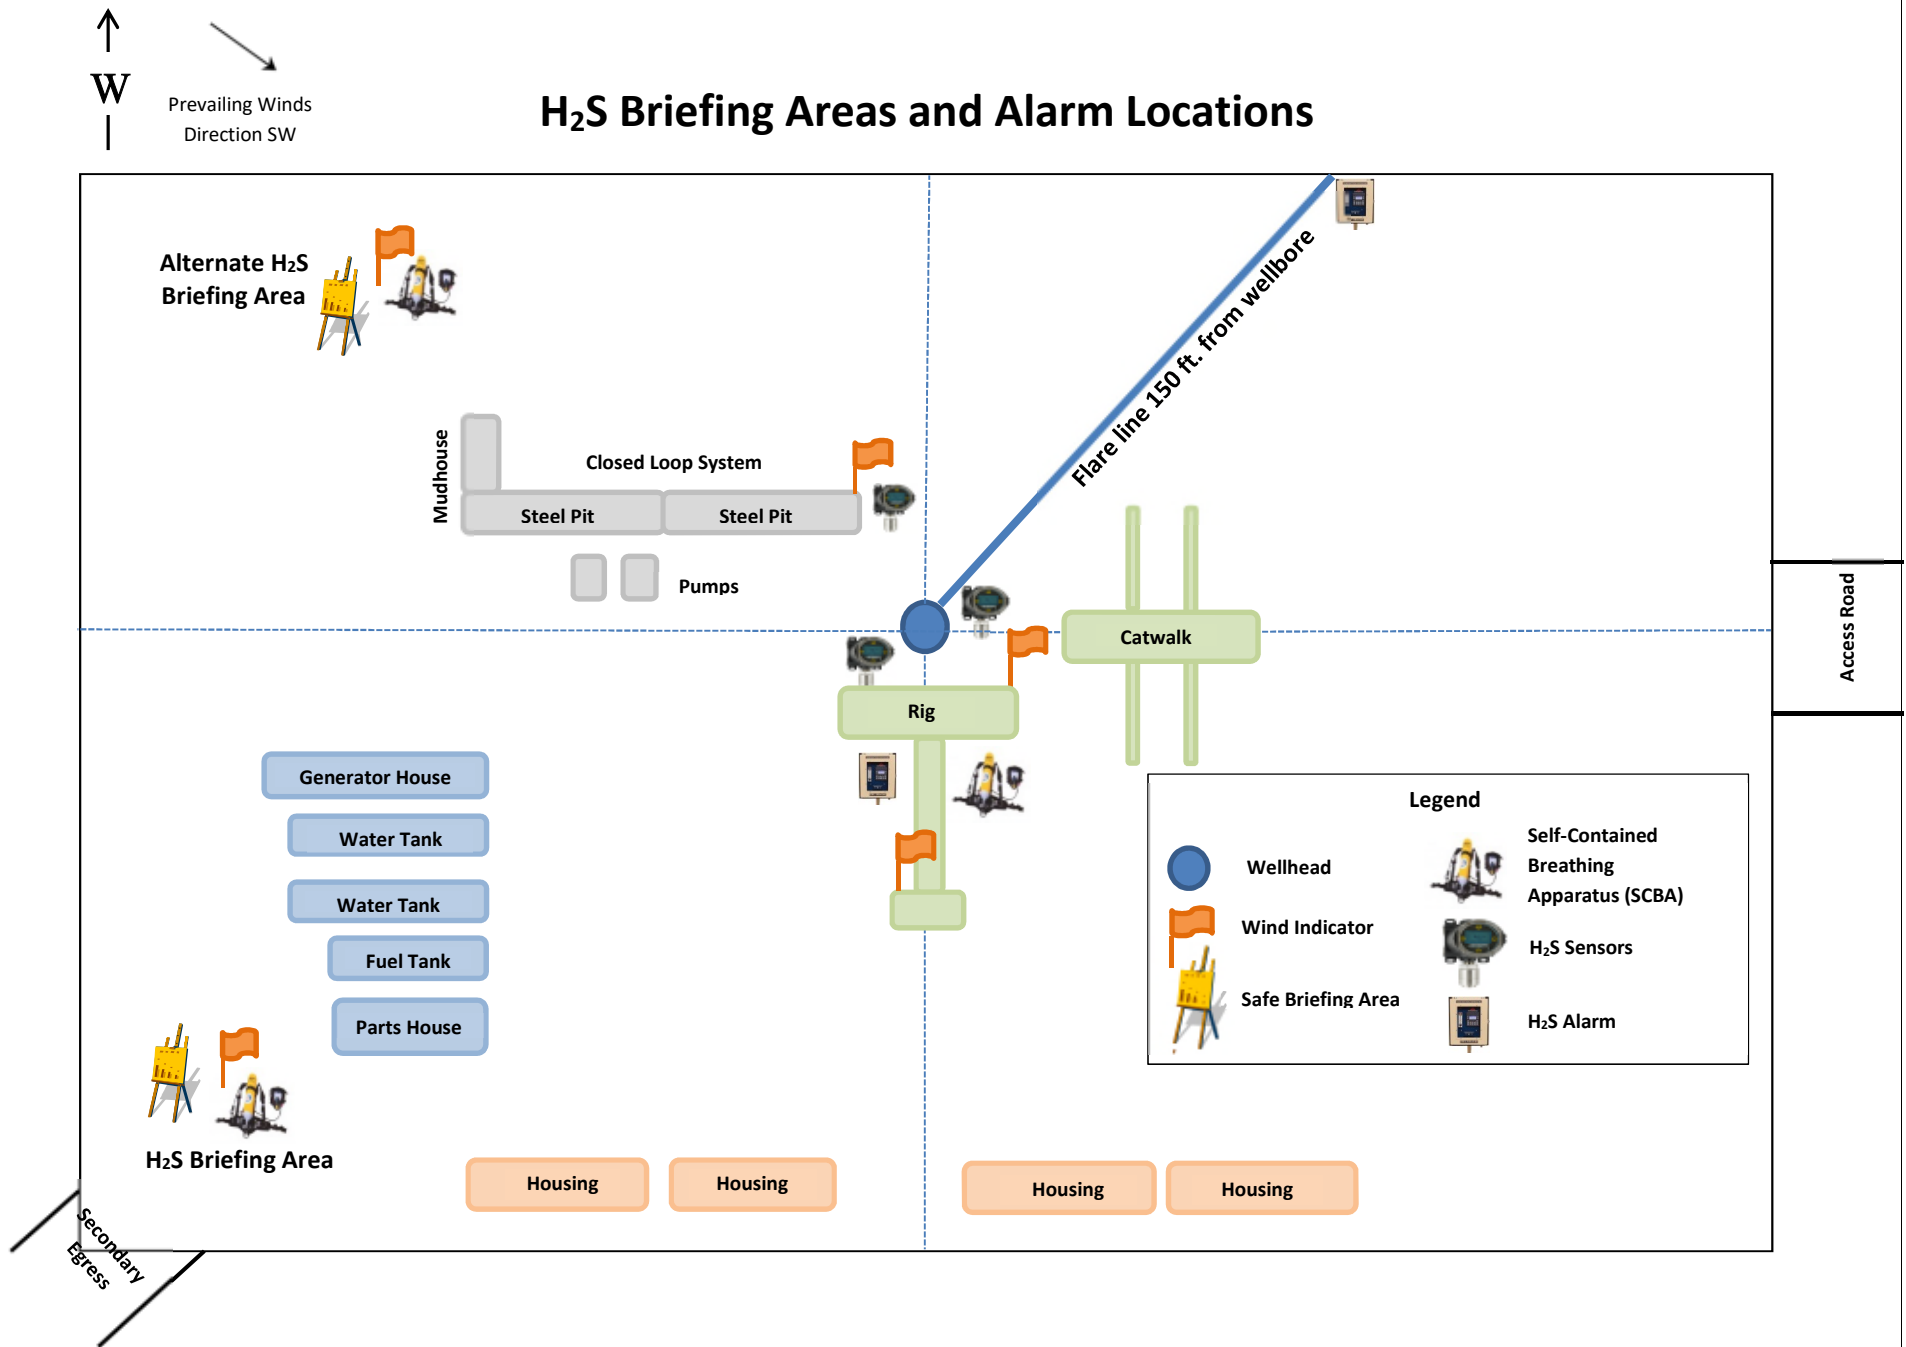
W

Prevailing Winds Direction SW

$H_2S$ Briefing Areas and Alarm Locations

Alternate $H_2S$ Briefing Area

Flare line 150 ft. from wellbore

Mudhouse

Closed Loop System

Steel Pit

Steel Pit

Pumps

Catwalk

Access Road

Rig

Generator House

Water Tank

Water Tank

Fuel Tank

Parts House

Legend

Wellhead

Self-Contained Breathing Apparatus (SCBA)

Wind Indicator

$H_2S$ Sensors

Safe Briefing Area

$H_2S$ Alarm

$H_2S$ Briefing Area

Housing

Housing

Housing

Housing

Secondary Egress